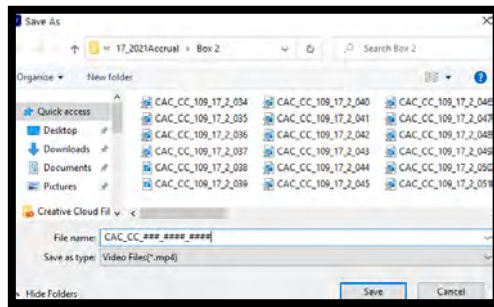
Save As

« 17_2021Accrual › Box 2

Search Box 2

Organize ▾ New folder

Quick access
Desktop
Downloads
Documents
Pictures
Creative Cloud Fil

CAC_CC_109_17_2_034
CAC_CC_109_17_2_035
CAC_CC_109_17_2_036
CAC_CC_109_17_2_037
CAC_CC_109_17_2_038
CAC_CC_109_17_2_039
CAC_CC_109_17_2_040
CAC_CC_109_17_2_041
CAC_CC_109_17_2_042
CAC_CC_109_17_2_043
CAC_CC_109_17_2_044
CAC_CC_109_17_2_045
CAC_CC_109_17_2_04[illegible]
CAC_CC_109_17_2_04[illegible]
CAC_CC_109_17_2_04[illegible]
CAC_CC_109_17_2_04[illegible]
CAC_CC_109_17_2_05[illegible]
CAC_CC_109_17_2_05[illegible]

File name: CAC_CC_###_####_####

Save as type: Video Files(*.mp4)

Hide Folders

Save

Cancel